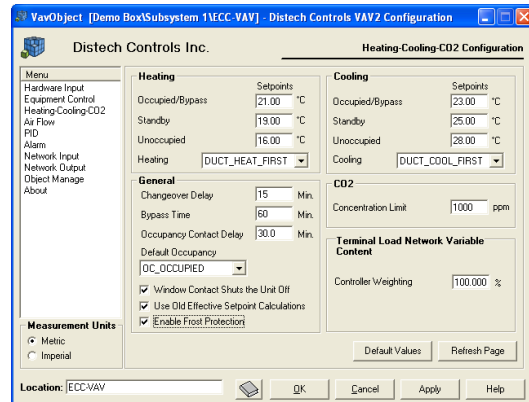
VavObject [Demo Box\Subsystem 1\ECC-VAV] - Distech Controls VAV2 Configuration

Distech Controls Inc.

Heating-Cooling-CO2 Configuration

Menu
Hardware Input
Equipment Control
Heating-Cooling-CO2
Air Flow
PID
Alarm
Network Input
Network Output
Object Manage
About

Heating
Setpoints
Occupied/Bypass 21.00 °C
Standby 19.00 °C
Unoccupied 16.00 °C
Heating DUCT_HEAT_FIRST

Cooling
Setpoints
Occupied/Bypass 23.00 °C
Standby 25.00 °C
Unoccupied 28.00 °C
Cooling DUCT_COOL_FIRST

General
Changeover Delay 15 Min.
Bypass Time 60 Min.
Occupancy Contact Delay 30.0 Min.
Default Occupancy
OC_OCCUPIED
Window Contact Shuts the Unit Off
Use Old Effective Setpoint Calculations
Enable Frost Protection

CO2
Concentration Limit 1000 ppm

Terminal Load Network Variable Content
Controller Weighting 100.000 %

Measurement Units
Metric
Imperial

Default Values
Refresh Page

Location: ECC-VAV
OK
Cancel
Apply
Help